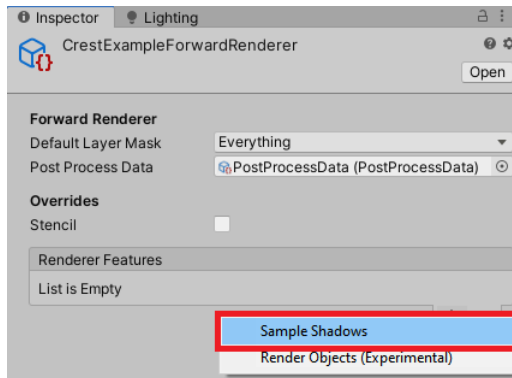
Inspector
Lighting
CrestExampleForwardRenderer
Open
Forward Renderer
Default Layer Mask
Everything
Post Process Data
PostProcessData (PostProcessData)
Overrides
Stencil
Renderer Features
List is Empty
Sample Shadows
Render Objects (Experimental)